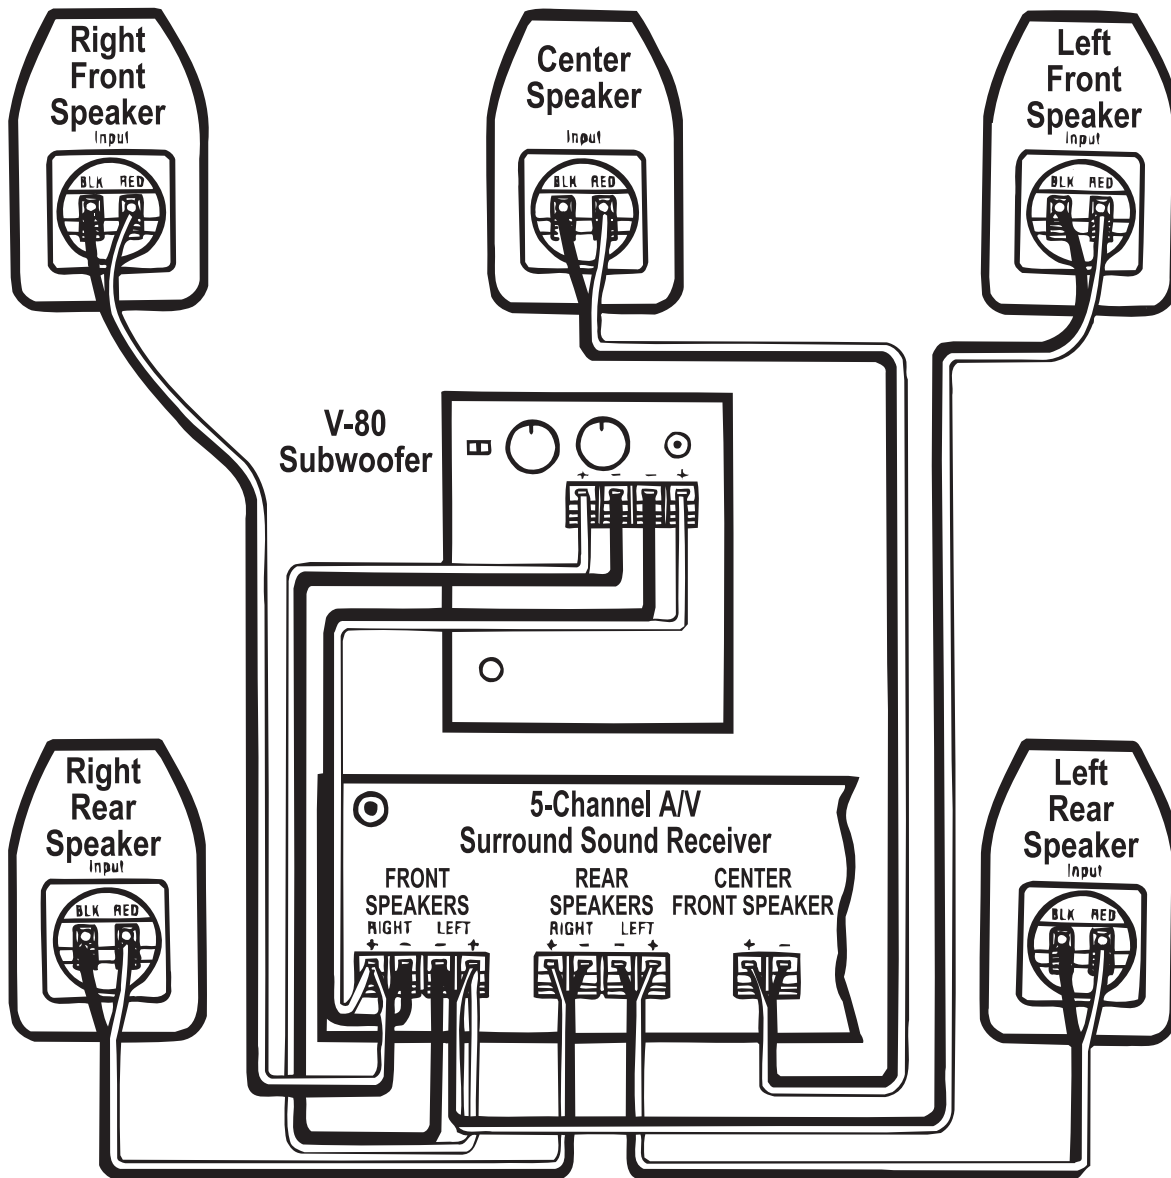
Right Front Speaker
Input
BLK RED

Center Speaker
Input
BLK RED

Left Front Speaker
Input
BLK RED

V-80 Subwoofer
+ − − +

Right Rear Speaker
Input
BLK RED

5-Channel A/V Surround Sound Receiver

FRONT SPEAKERS
RIGHT LEFT
+ − − +

REAR SPEAKERS
RIGHT LEFT
+ − − +

CENTER FRONT SPEAKER
+ −

Left Rear Speaker
Input
BLK RED